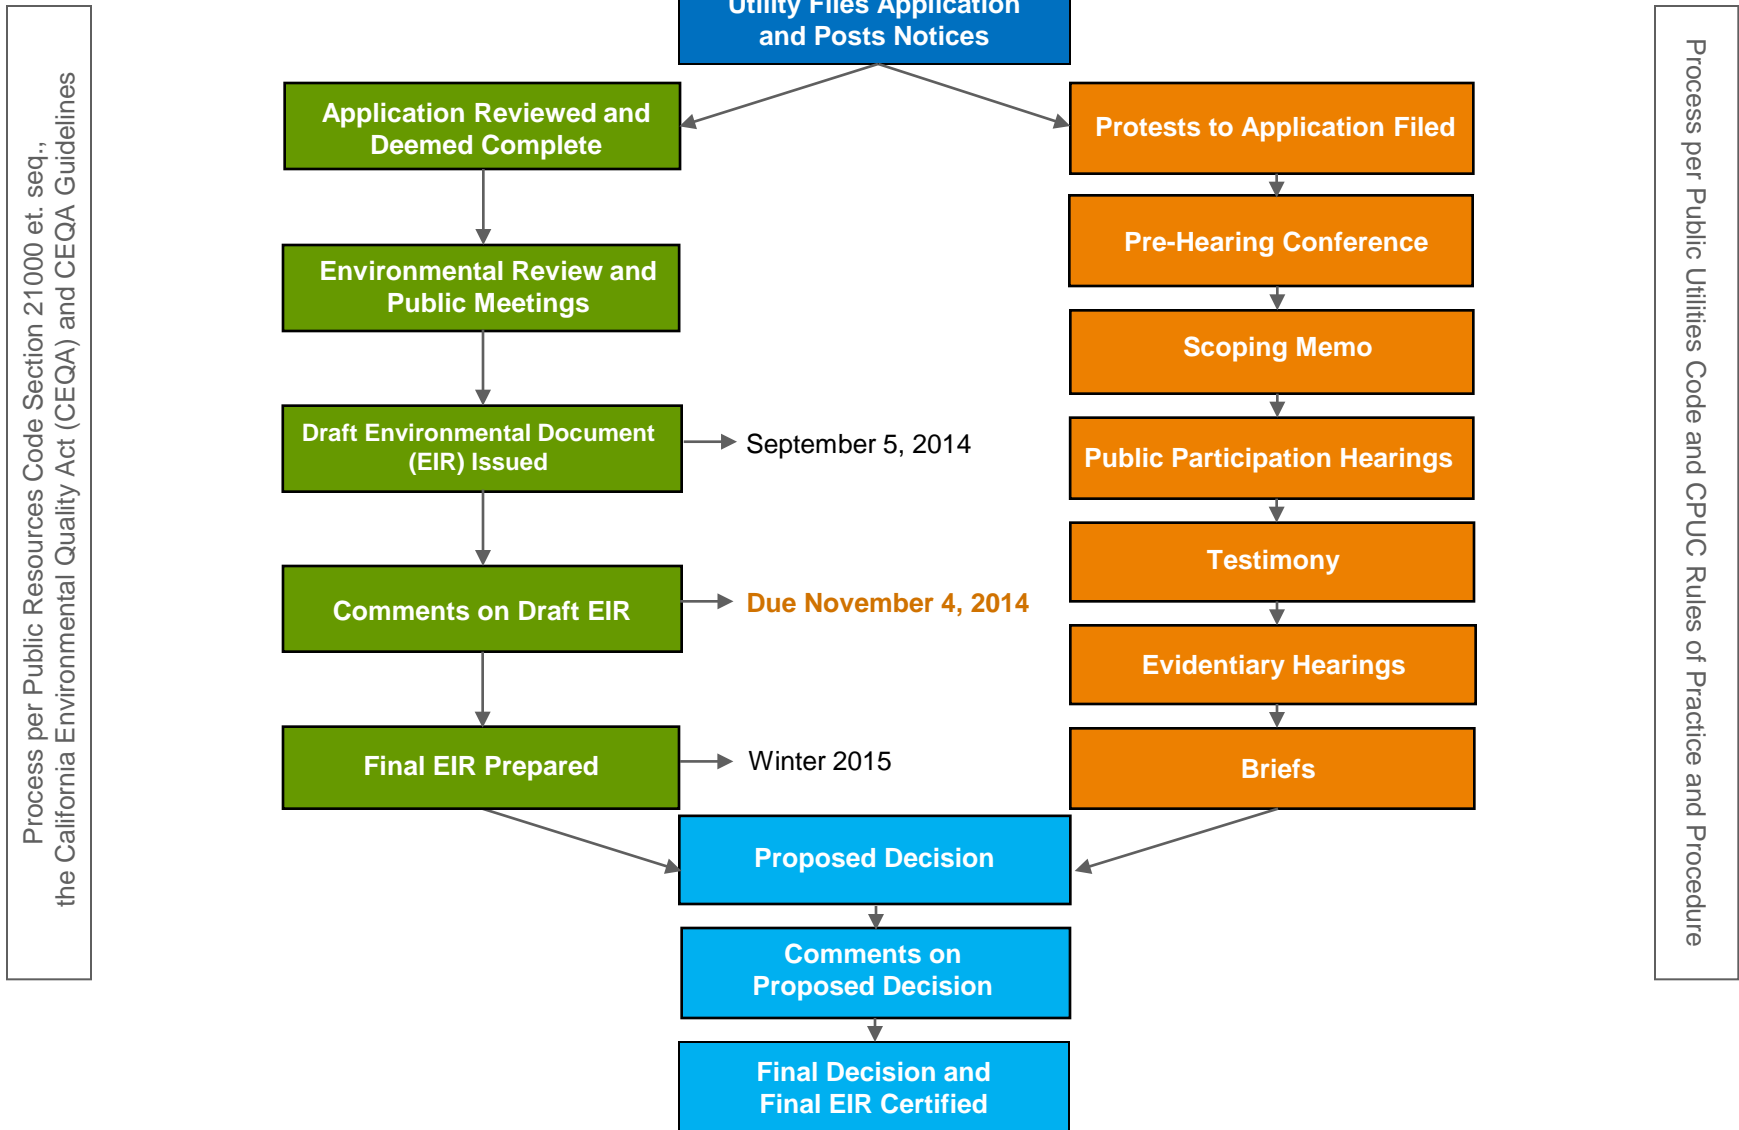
Process per Public Resources Code Section 21000 et. seq., the California Environmental Quality Act (CEQA) and CEQA Guidelines

Utility Files Application and Posts Notices

Application Reviewed and Deemed Complete

Environmental Review and Public Meetings

Draft Environmental Document (EIR) Issued

September 5, 2014

Comments on Draft EIR

Due November 4, 2014

Final EIR Prepared

Winter 2015

Protests to Application Filed

Pre-Hearing Conference

Scoping Memo

Public Participation Hearings

Testimony

Evidentiary Hearings

Briefs

Proposed Decision

Comments on Proposed Decision

Final Decision and Final EIR Certified

Process per Public Utilities Code and CPUC Rules of Practice and Procedure